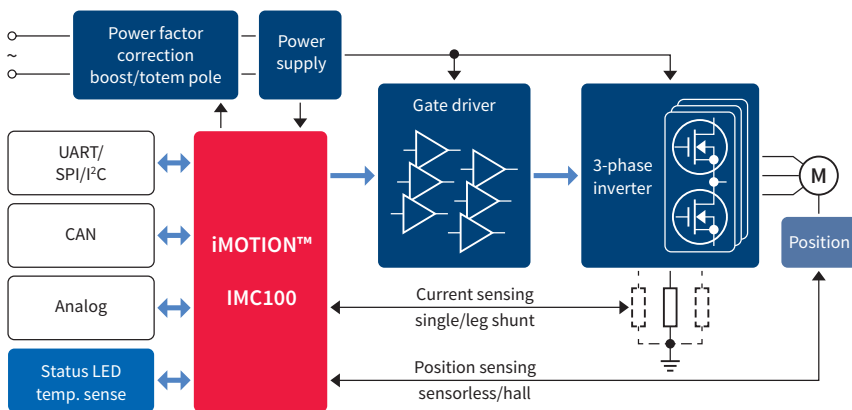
~

Power factor correction boost/totem pole

Power supply

UART/ SPI/I$^2$C

CAN

Analog

Status LED temp. sense

iMOTION™

IMC100

Gate driver

3-phase inverter

M

Position

Current sensing single/leg shunt

Position sensing sensorless/hall